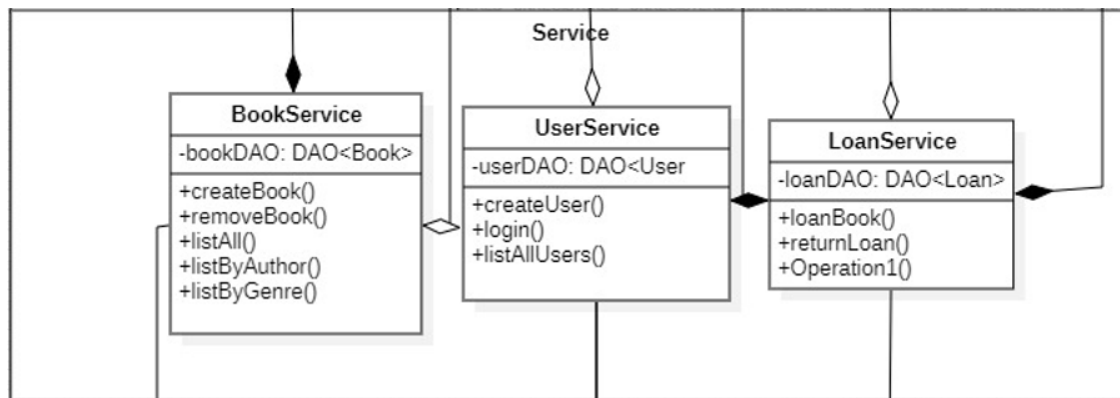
Service

BookService
-bookDAO: DAO<Book>
+createBook()
+removeBook()
+listAll()
+listByAuthor()
+listByGenre()

UserService
-userDAO: DAO<User
+createUser()
+login()
+listAllUsers()

LoanService
-loanDAO: DAO<Loan>
+loanBook()
+returnLoan()
+Operation1()